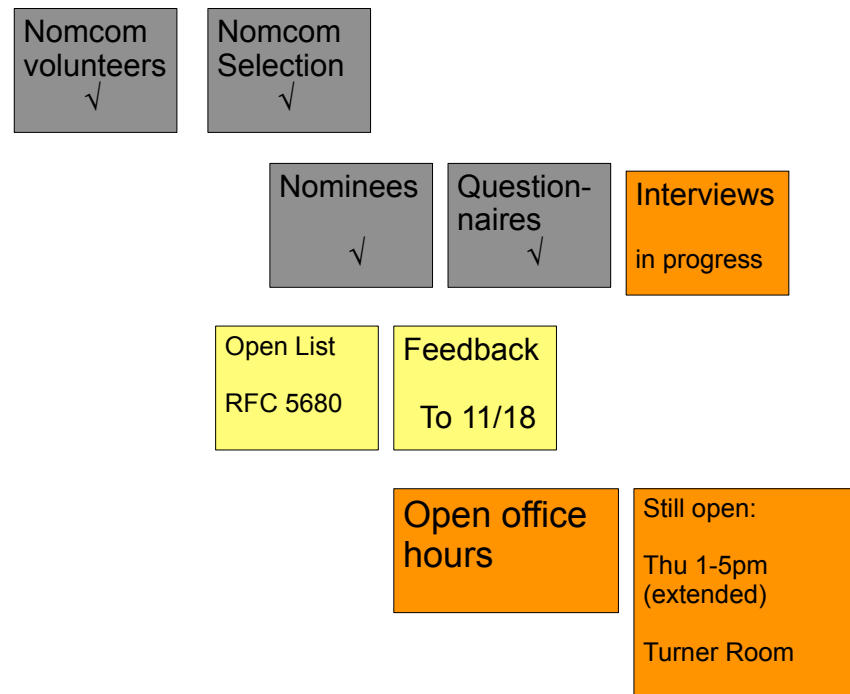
Nomcom volunteers
√

Nomcom Selection
√

Nominees
√

Questionnaires
√

Interviews

in progress

Open List

RFC 5680

Feedback

To 11/18

Open office hours

Still open:

Thu 1-5pm (extended)

Turner Room